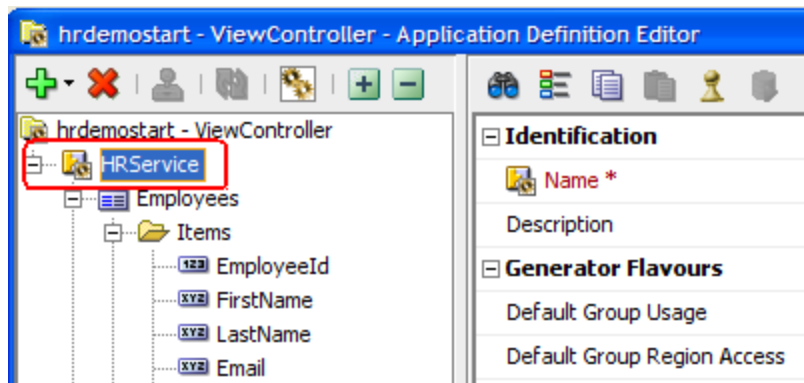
hrdemostart - ViewController - Application Definition Editor

hrdemostart - ViewController
HRService
Employees
Items
EmployeeId
FirstName
LastName
Email

Identification
Name *
Description
Generator Flavours
Default Group Usage
Default Group Region Access